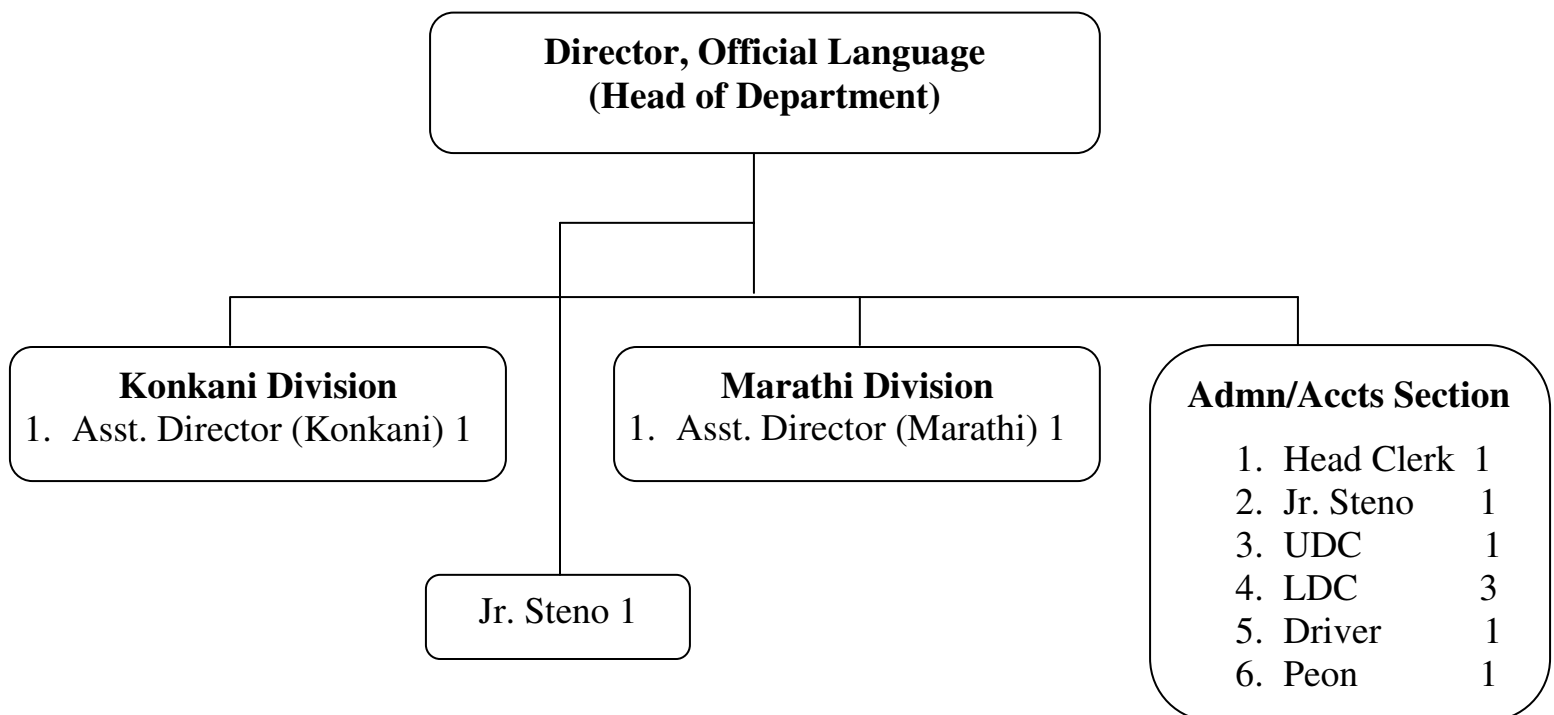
**Director, Official Language**
**(Head of Department)**

**Konkani Division**
1. Asst. Director (Konkani) 1

**Marathi Division**
1. Asst. Director (Marathi) 1

**Admn/Accts Section**
1. Head Clerk 1
2. Jr. Steno 1
3. UDC 1
4. LDC 3
5. Driver 1
6. Peon 1

Jr. Steno 1